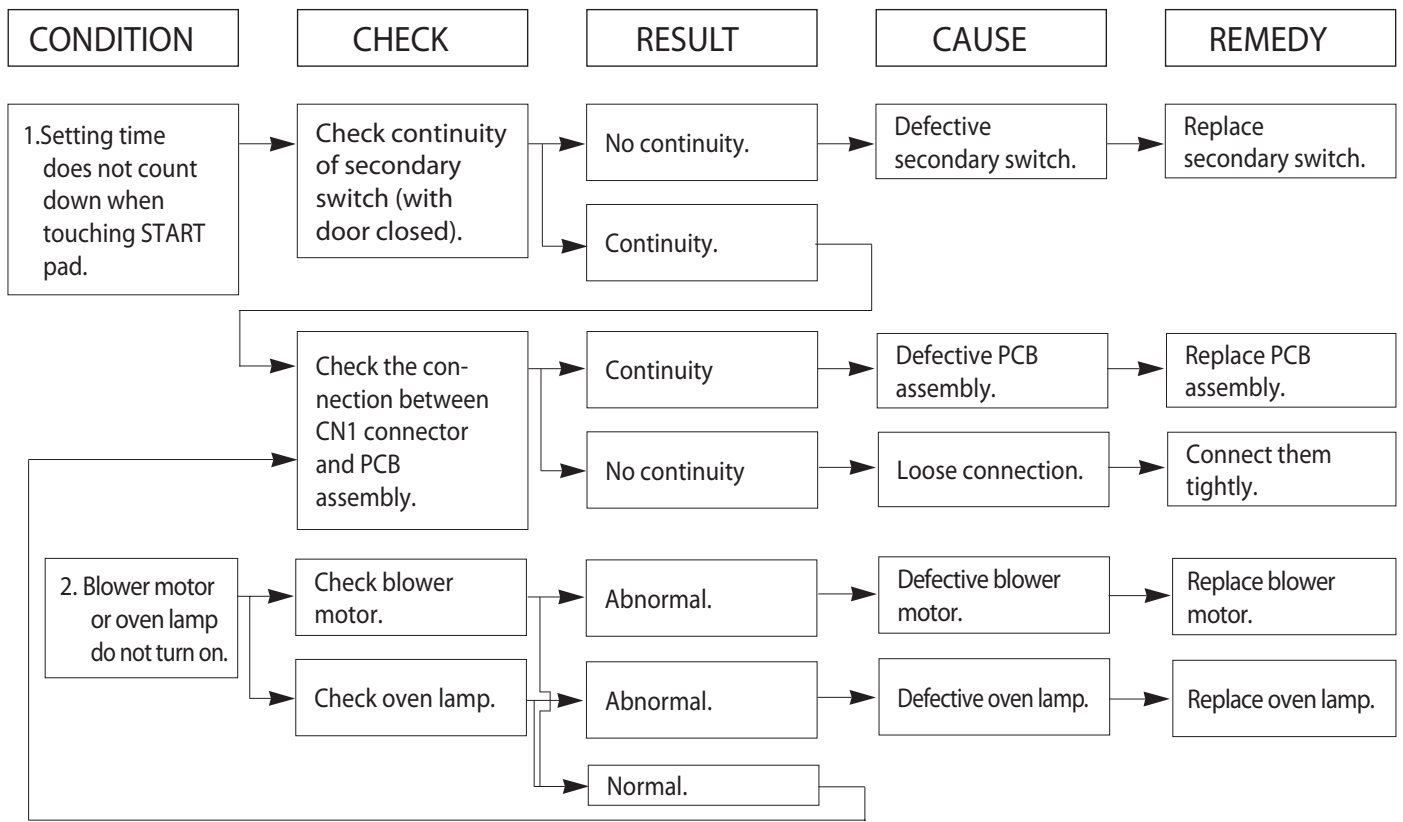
CONDITION

CHECK

RESULT

CAUSE

REMEDY

1.Setting time does not count down when touching START pad.

Check continuity of secondary switch (with door closed).

No continuity.

Defective secondary switch.

Replace secondary switch.

Continuity.

Check the connection between CN1 connector and PCB assembly.

Continuity

Defective PCB assembly.

Replace PCB assembly.

No continuity

Loose connection.

Connect them tightly.

2. Blower motor or oven lamp do not turn on.

Check blower motor.

Abnormal.

Defective blower motor.

Replace blower motor.

Check oven lamp.

Abnormal.

Defective oven lamp.

Replace oven lamp.

Normal.